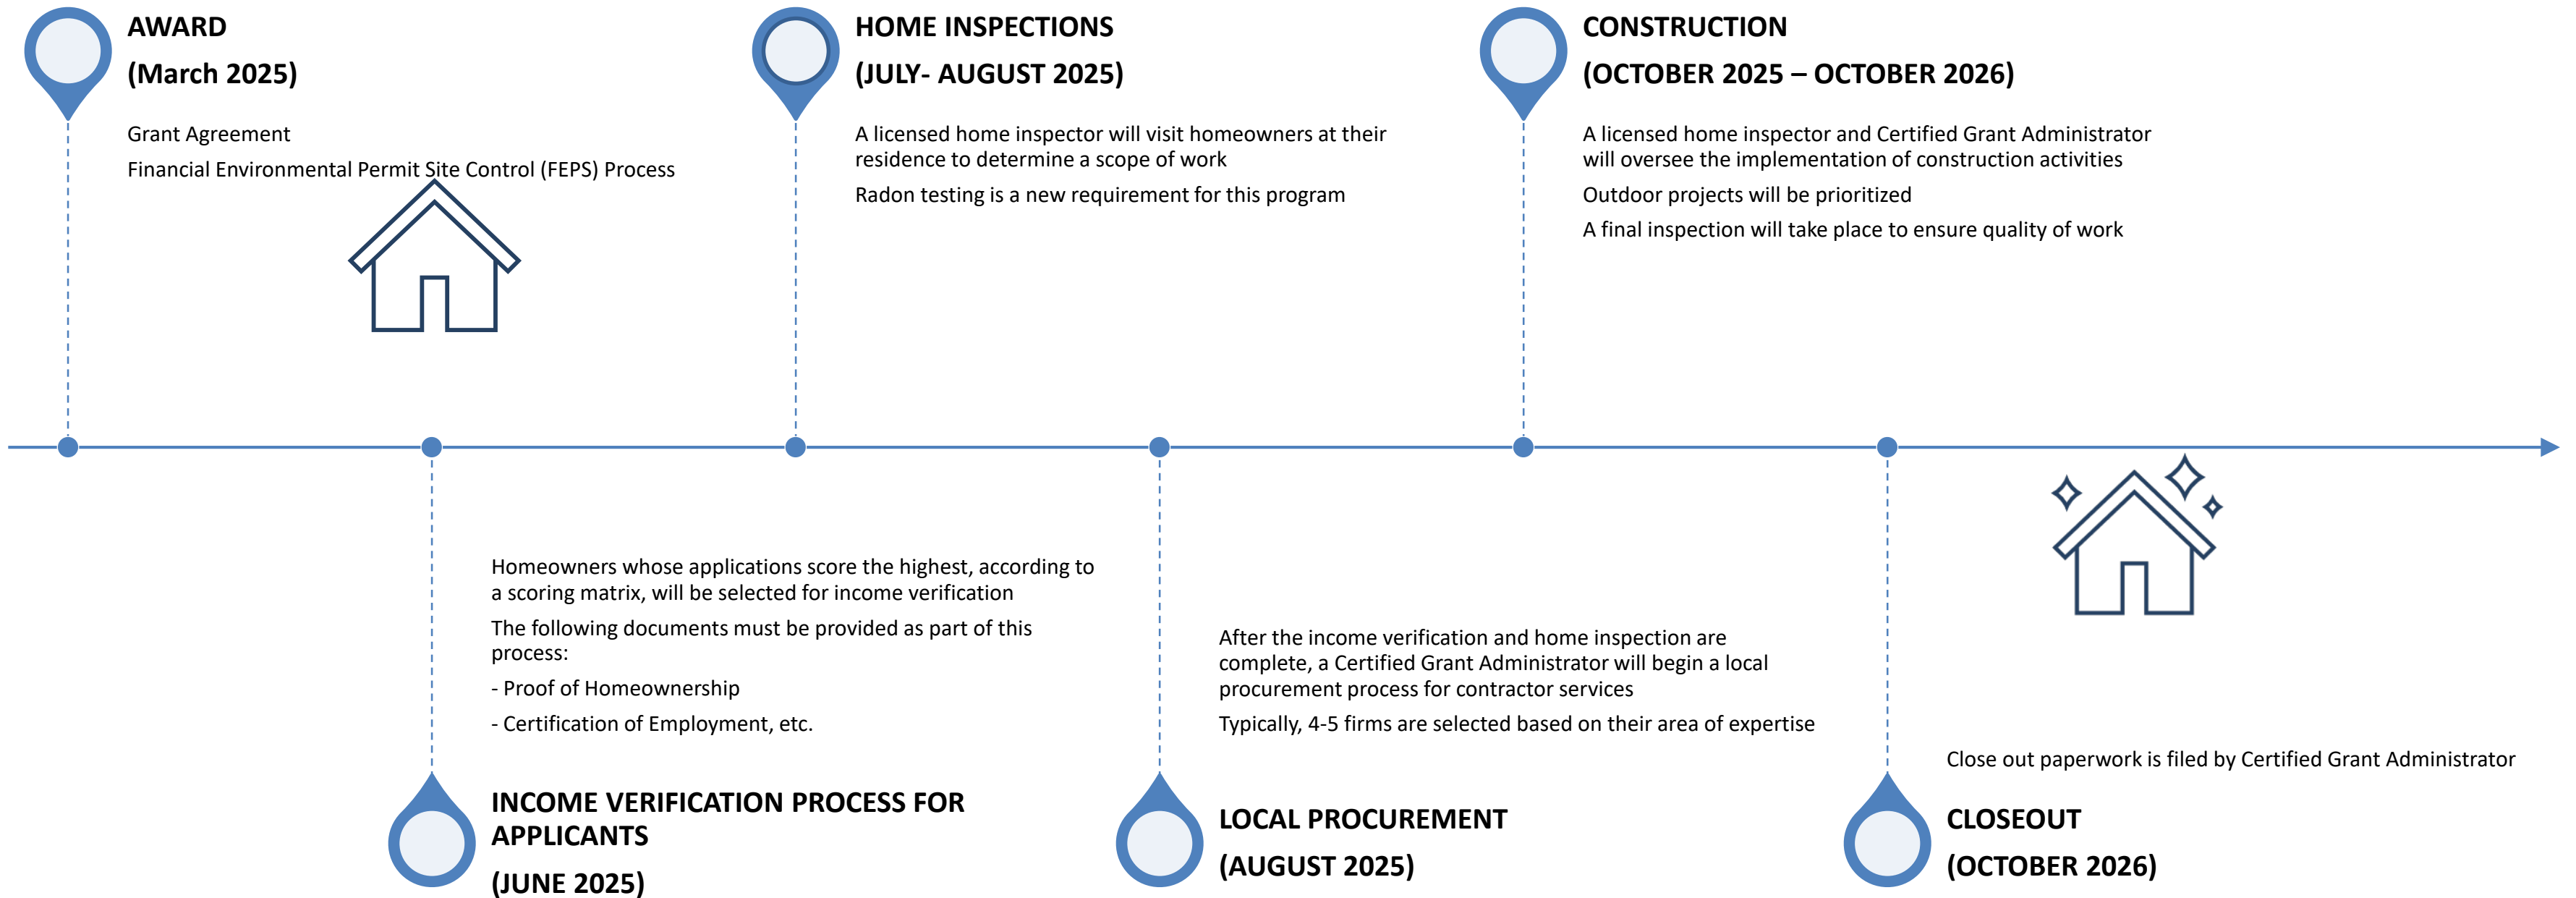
AWARD
(March 2025)

Grant Agreement

Financial Environmental Permit Site Control (FEPS) Process

HOME INSPECTIONS
(JULY- AUGUST 2025)

A licensed home inspector will visit homeowners at their residence to determine a scope of work

Radon testing is a new requirement for this program

CONSTRUCTION
(OCTOBER 2025 – OCTOBER 2026)

A licensed home inspector and Certified Grant Administrator will oversee the implementation of construction activities

Outdoor projects will be prioritized

A final inspection will take place to ensure quality of work

Homeowners whose applications score the highest, according to a scoring matrix, will be selected for income verification

The following documents must be provided as part of this process:

- Proof of Homeownership

- Certification of Employment, etc.

INCOME VERIFICATION PROCESS FOR APPLICANTS
(JUNE 2025)

After the income verification and home inspection are complete, a Certified Grant Administrator will begin a local procurement process for contractor services

Typically, 4-5 firms are selected based on their area of expertise

LOCAL PROCUREMENT
(AUGUST 2025)

Close out paperwork is filed by Certified Grant Administrator

CLOSEOUT
(OCTOBER 2026)